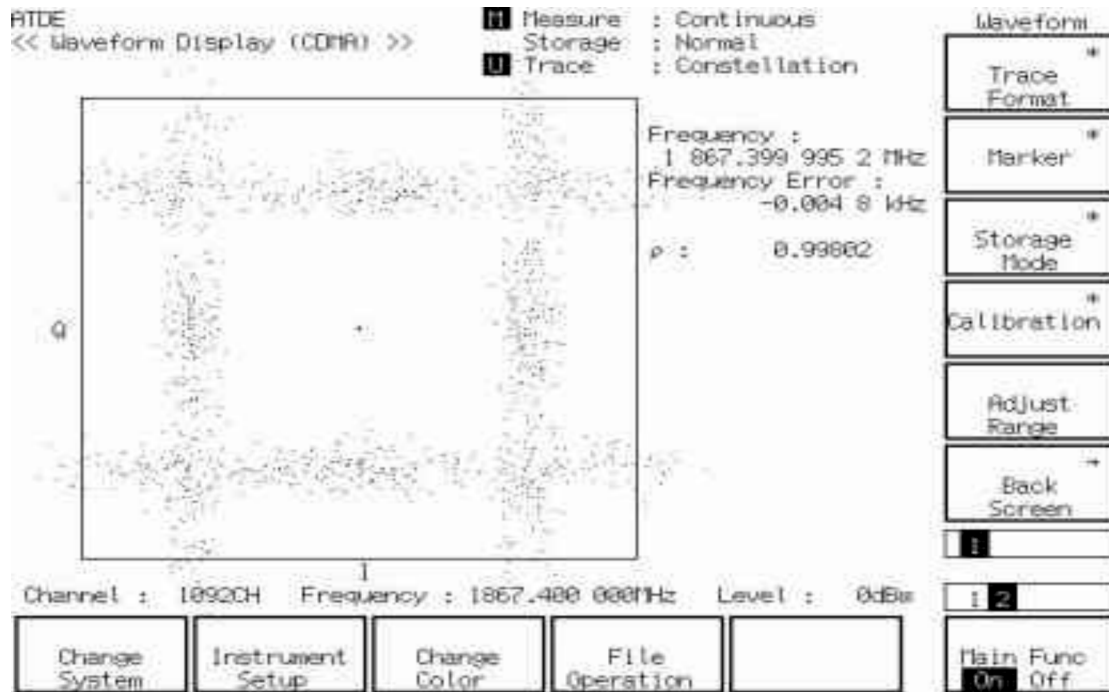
ATDE
<< Waveform Display (CDMA) >>

M Measure : Continuous
Storage : Normal
U Trace : Constellation

Waveform

Trace Format

Marker

Storage Mode

Calibration

Adjust Range

Back Screen

Frequency :
1 867.399 995 2 MHz
Frequency Error :
-0.004 8 kHz

ρ : 0.99802

Q

I

1

Channel : 1092CH Frequency : 1867.400 000MHz Level : 0dBm

1 2

Change System

Instrument Setup

Change Color

File Operation

Main Func
On Off